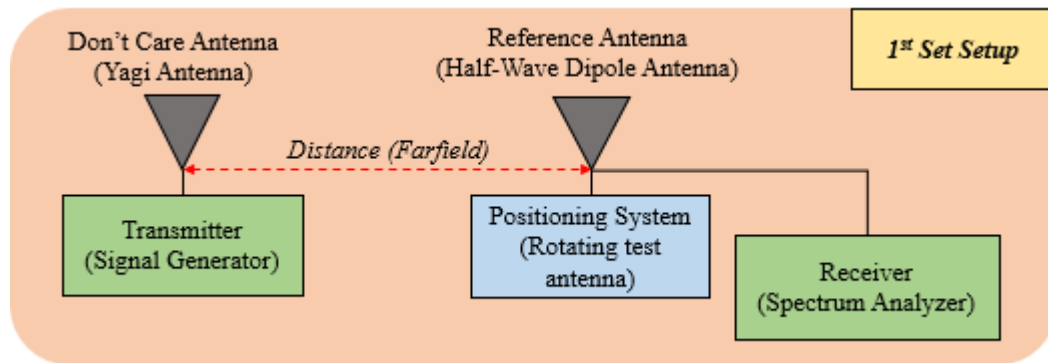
Don't Care Antenna
(Yagi Antenna)

Reference Antenna
(Half-Wave Dipole Antenna)

1st Set Setup

Distance (Farfield)

Transmitter
(Signal Generator)

Positioning System
(Rotating test antenna)

Receiver
(Spectrum Analyzer)